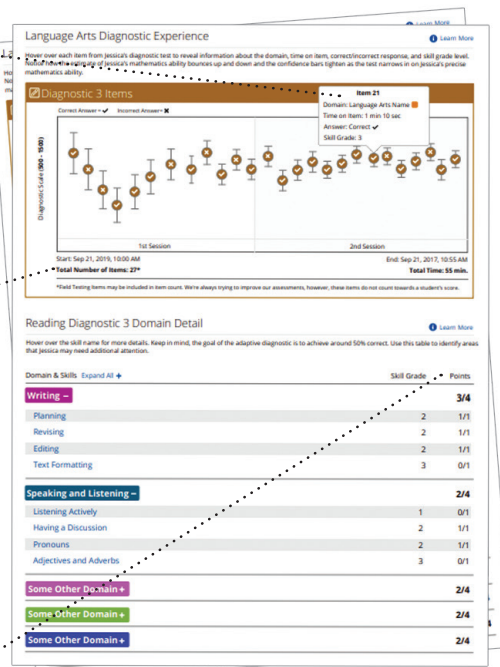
Learn More

Language Arts Diagnostic Experience

Learn More

Hover over each item from Jessica's diagnostic test to reveal information about the domain, time on item, correct/incorrect response, and skill grade level. Notice how the estimate of Jessica's mathematics ability bounces up and down and the confidence bars tighten as the test narrows in on Jessica's precise mathematics ability.

Diagnostic 3 Items

Correct Answer = ✔ Incorrect Answer = ✖

Item 21
Domain: Language Arts Name
Time on Item: 1 min 10 sec
Answer: Correct ✔
Skill Grade: 3

Diagnostic Scale (300 - 1500)

1st Session

2nd Session

Start: Sep 21, 2019, 10:00 AM

End: Sep 21, 2017, 10:55 AM

Total Number of Items: 27*

Total Time: 55 min.

*Field Testing Items may be included in item count. We're always trying to improve our assessments, however, these items do not count towards a student's score.

Reading Diagnostic 3 Domain Detail

Learn More

Hover over the skill name for more details. Keep in mind, the goal of the adaptive diagnostic is to achieve around 50% correct. Use this table to identify areas that Jessica may need additional attention.

| Domain & Skills Expand All + | Skill Grade | Points |
|---|---|---|
| Writing – | | 3/4 |
| Planning | 2 | 1/1 |
| Revising | 2 | 1/1 |
| Editing | 2 | 1/1 |
| Text Formatting | 3 | 0/1 |
| Speaking and Listening – | | 2/4 |
| Listening Actively | 1 | 0/1 |
| Having a Discussion | 2 | 1/1 |
| Pronouns | 2 | 1/1 |
| Adjectives and Adverbs | 3 | 0/1 |
| Some Other Domain + | | 2/4 |
| Some Other Domain + | | 2/4 |
| Some Other Domain + | | 2/4 |